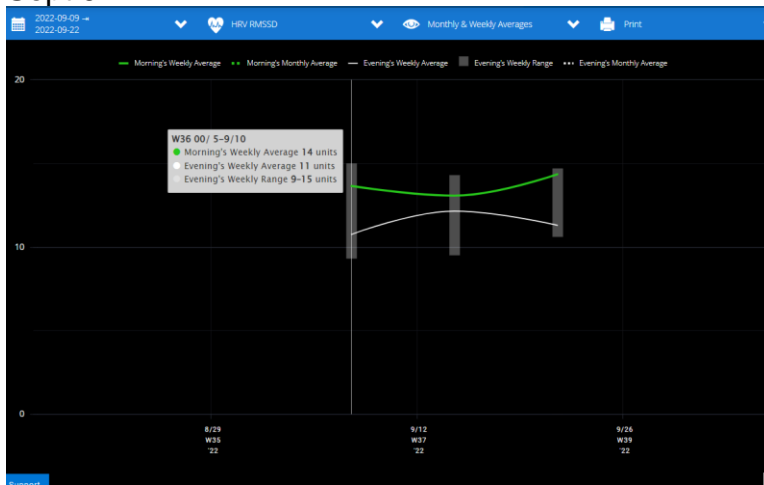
2022-09-09 →
2022-09-22

HRV RMSSD

Monthly & Weekly Averages

Print

Morning's Weekly Average
Morning's Monthly Average
Evening's Weekly Average
Evening's Weekly Range
Evening's Monthly Average

20

W36 00/ 5–9/10
Morning's Weekly Average 14 units
Evening's Weekly Average 11 units
Evening's Weekly Range 9–15 units

10

0

8/29
W35
'22

9/12
W37
'22

9/26
W39
'22

Support